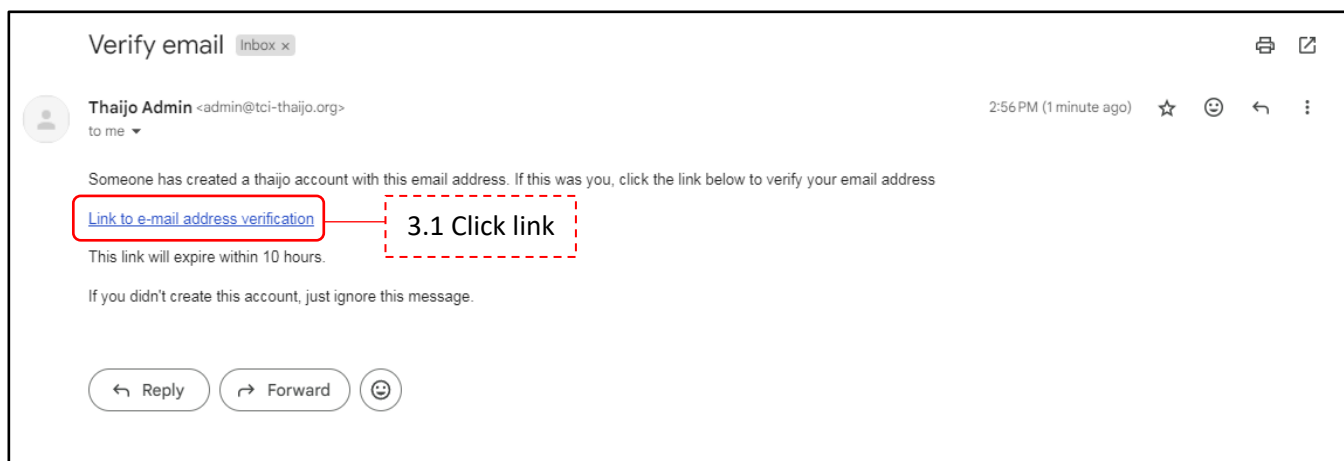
Verify email Inbox ×

Thaijo Admin <admin@tci-thaijo.org>
to me

2:56 PM (1 minute ago)

Someone has created a thaijo account with this email address. If this was you, click the link below to verify your email address

Link to e-mail address verification

3.1 Click link

This link will expire within 10 hours.

If you didn't create this account, just ignore this message.

Reply

Forward